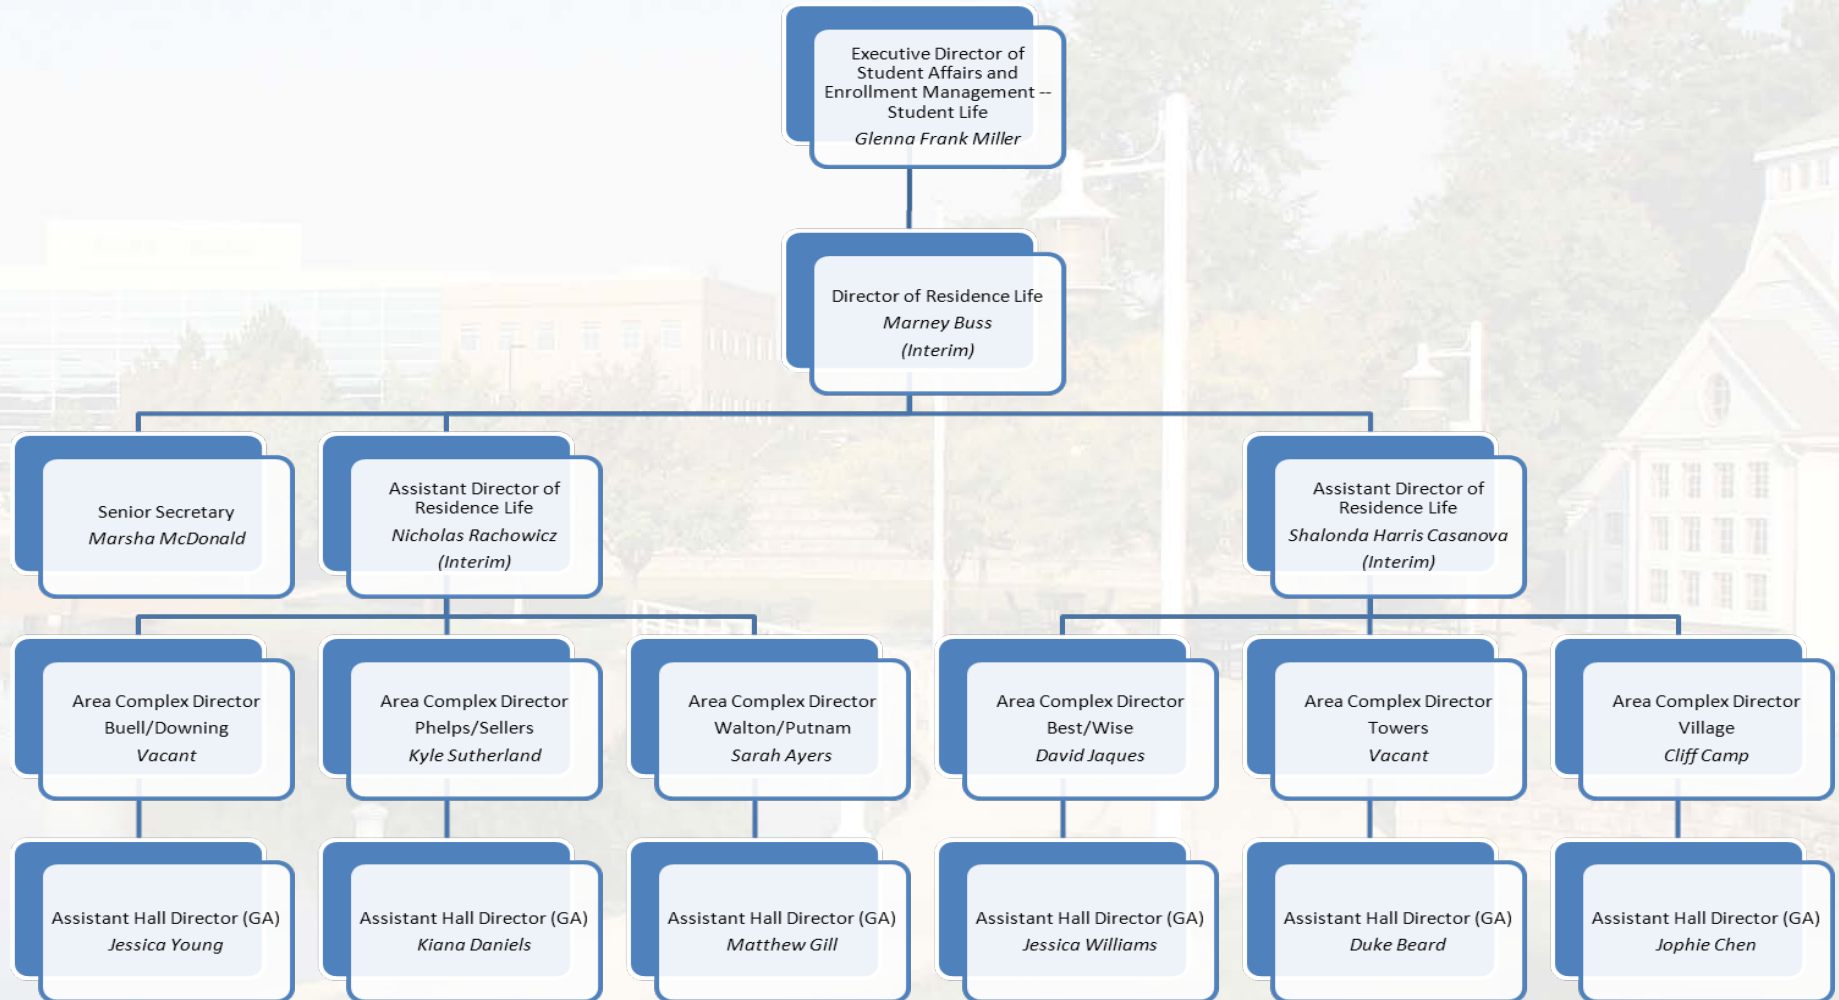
Executive Director of Student Affairs and Enrollment Management -- Student Life
Glenna Frank Miller

Director of Residence Life
Marney Buss
(Interim)

Senior Secretary
Marsha McDonald

Assistant Director of Residence Life
Nicholas Rachowicz
(Interim)

Assistant Director of Residence Life
Shalonda Harris Casanova
(Interim)

Area Complex Director
Buell/Downing
Vacant

Area Complex Director
Phelps/Sellers
Kyle Sutherland

Area Complex Director
Walton/Putnam
Sarah Ayers

Area Complex Director
Best/Wise
David Jaques

Area Complex Director
Towers
Vacant

Area Complex Director
Village
Cliff Camp

Assistant Hall Director (GA)
Jessica Young

Assistant Hall Director (GA)
Kiana Daniels

Assistant Hall Director (GA)
Matthew Gill

Assistant Hall Director (GA)
Jessica Williams

Assistant Hall Director (GA)
Duke Beard

Assistant Hall Director (GA)
Jophie Chen